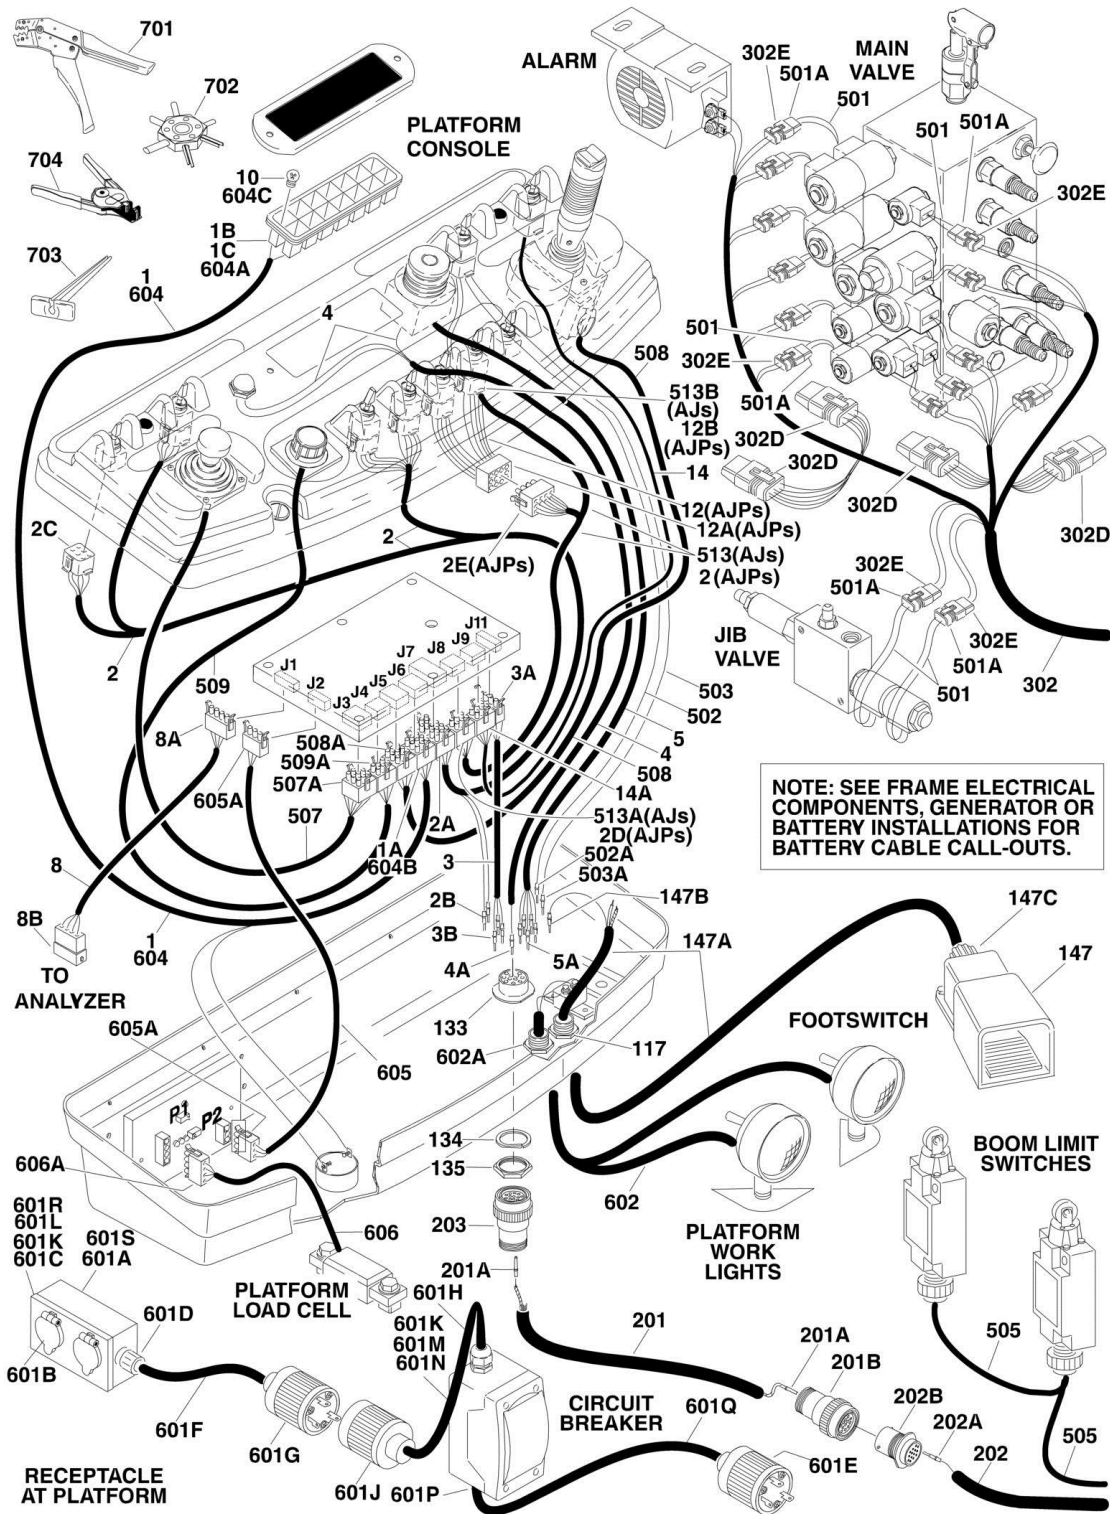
701
702
704
703
10
604C
1B
1C
604A
1
604
PLATFORM CONSOLE
ALARM
302E
501A
MAIN VALVE
501
501
501A
302E
4
501
302E
508
513B (AJs)
12B (AJPs)
501A
302D
302D
302D
302D
14
12(AJPs)
12A(AJPs)
513(AJs)
2 (AJPs)
2C
2
2E(AJPs)
302E
501A
JIB VALVE
302E
501A
501
302
2
509
J1
J2
J3
J4
J5
J6
J7
J8
J9
J11
3A
503
502
5
4
508
8A
508A
509A
507A
605A
14A
NOTE: SEE FRAME ELECTRICAL COMPONENTS, GENERATOR OR BATTERY INSTALLATIONS FOR BATTERY CABLE CALL-OUTS.
507
1A
604B
2A
513A(AJs)
2D(AJPs)
3
502A
503A
8
147B
2B
147C
8B
1
604
3B
4A
5A
147A
147
TO ANALYZER
133
602A
117
FOOTSWITCH
605A
605
P1
P2
134
135
BOOM LIMIT SWITCHES
606A
602
203
PLATFORM WORK LIGHTS
601R
601L
601K
601C
601S
601A
606
PLATFORM LOAD CELL
201A
601H
601K
601M
601N
201
201A
201B
505
601D
601B
601F
601G
CIRCUIT BREAKER
601Q
202B
202A
202
505
601E
RECEPTACLE AT PLATFORM
601J
601P